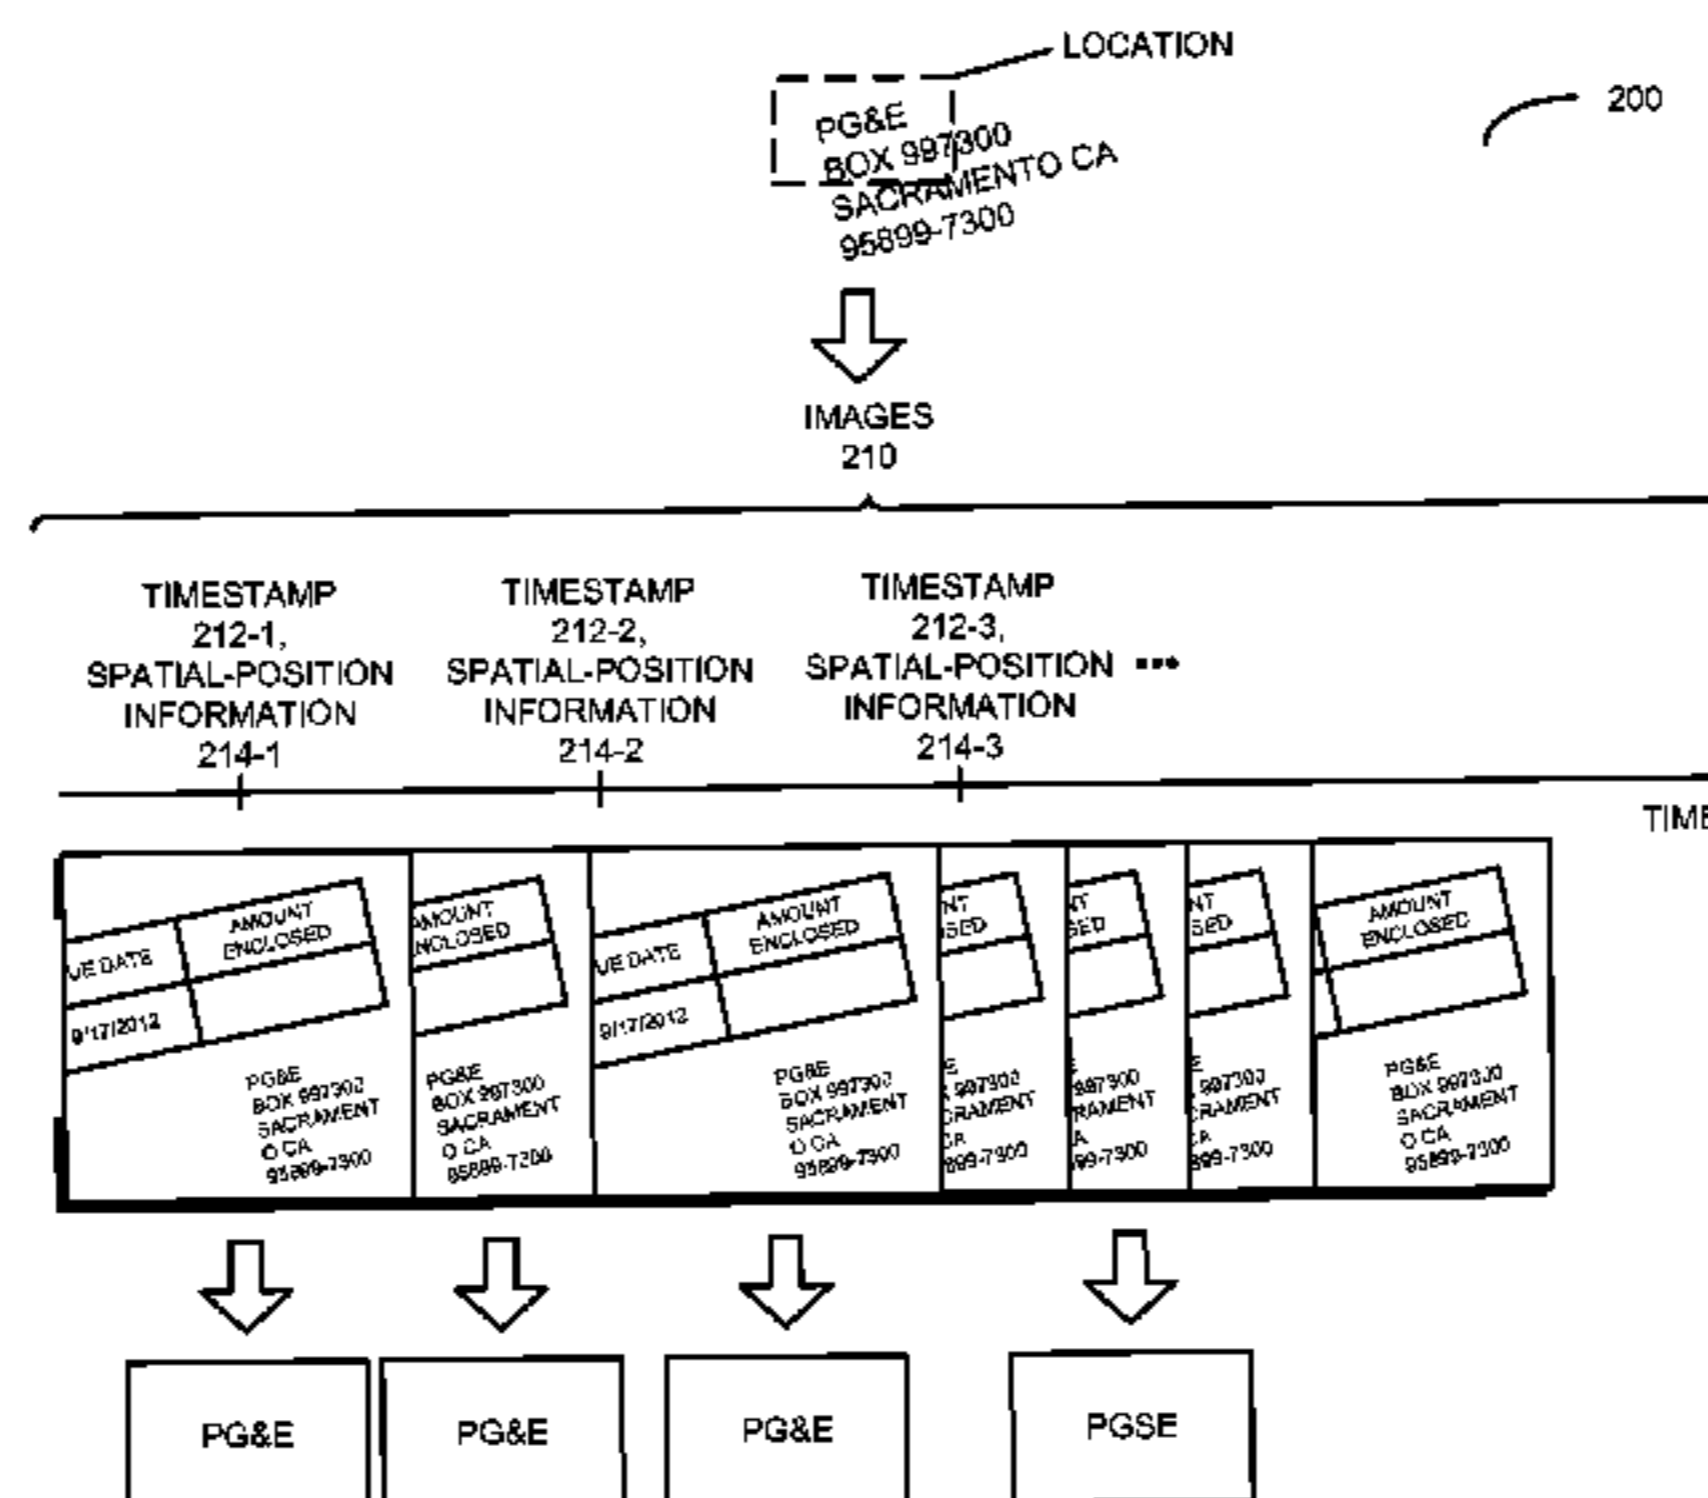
LOCATION

200

PG&E
BOX 997300
SACRAMENTO CA
95899-7300

IMAGES
210

TIMESTAMP
212-1,
SPATIAL-POSITION
INFORMATION
214-1

TIMESTAMP
212-2,
SPATIAL-POSITION
INFORMATION
214-2

TIMESTAMP
212-3,
SPATIAL-POSITION
INFORMATION
214-3

•••

TIME

UE DATE
AMOUNT
ENCLOSED
9/17/2012
PG&E
BOX 997300
SACRAMENT
O CA
95899-7300

AMOUNT
ENCLOSED
PG&E
BOX 997300
SACRAMENT
O CA
95899-7300

UE DATE
AMOUNT
ENCLOSED
9/17/2012
PG&E
BOX 997300
SACRAMENT
O CA
95899-7300

NT
SED
E
X 997300
RAMENT
CA
899-7300

NT
SED
997300
RAMENT
A
99-7300

NT
SED
E
997300
RAMENT
CA
899-7300

AMOUNT
ENCLOSED
PG&E
BOX 997300
SACRAMENT
O CA
95899-7300

PG&E

PG&E

PG&E

PGSE